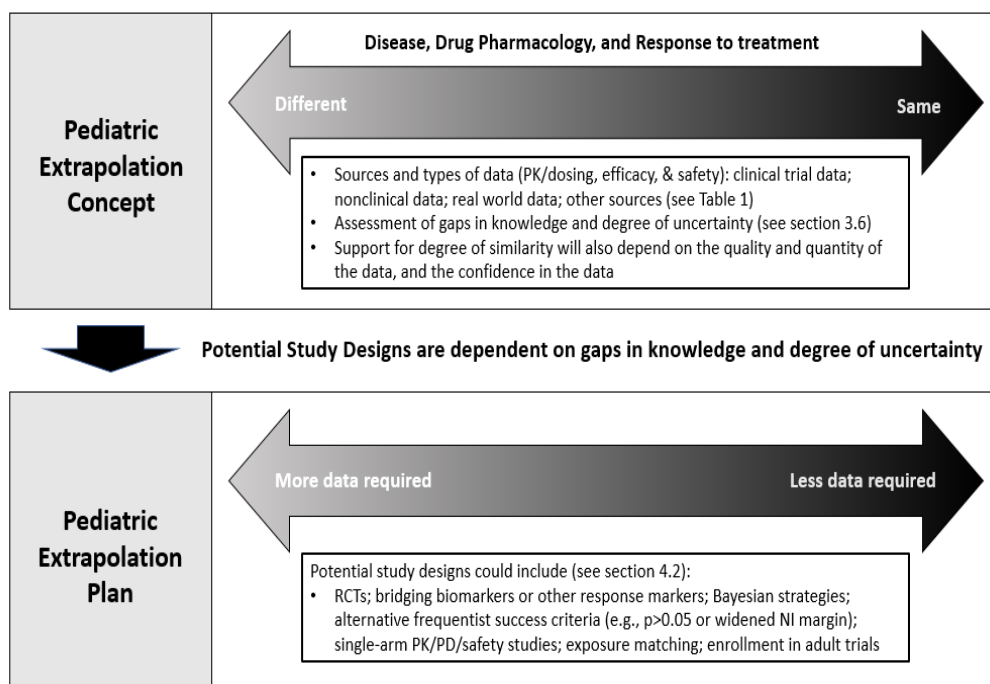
Pediatric Extrapolation Concept

Disease, Drug Pharmacology, and Response to treatment

Different

Same

- Sources and types of data (PK/dosing, efficacy, & safety): clinical trial data; nonclinical data; real world data; other sources (see Table 1)
- Assessment of gaps in knowledge and degree of uncertainty (see section 3.6)
- Support for degree of similarity will also depend on the quality and quantity of the data, and the confidence in the data

Potential Study Designs are dependent on gaps in knowledge and degree of uncertainty

Pediatric Extrapolation Plan

More data required

Less data required

Potential study designs could include (see section 4.2):
- RCTs; bridging biomarkers or other response markers; Bayesian strategies; alternative frequentist success criteria (e.g., p>0.05 or widened NI margin); single-arm PK/PD/safety studies; exposure matching; enrollment in adult trials